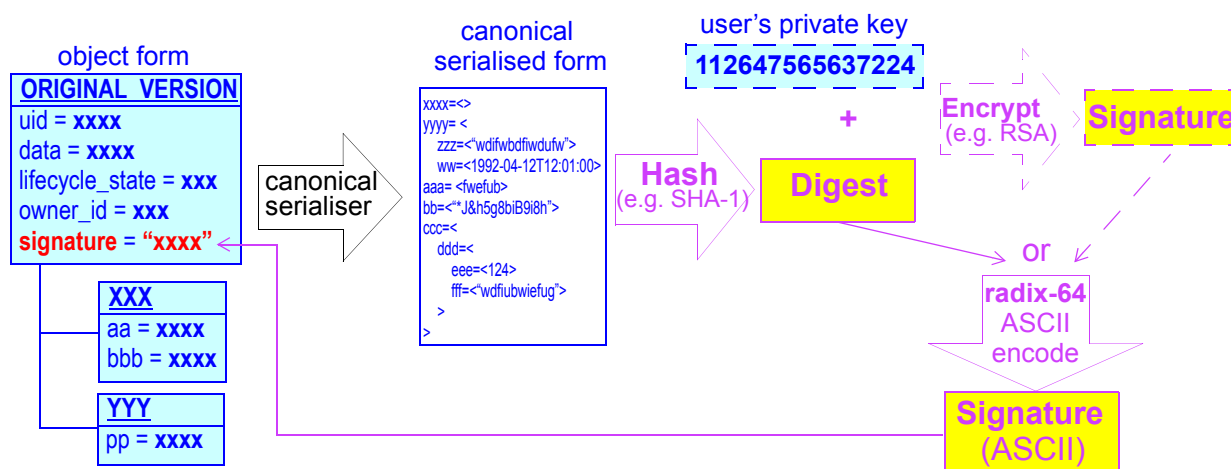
object form

ORIGINAL VERSION
uid = xxxx
data = xxxx
lifecycle_state = xxx
owner_id = xxx
signature = “xxxx”

XXX
aa = xxxx
bbb = xxxx

YYY
pp = xxxx

canonical serialiser

canonical serialised form

xxxx=<>
yyyy= <
zzz=<“wdifwbdfiwdufw”>
ww=<1992-04-12T12:01:00>
aaa= <fwefub>
bb=<“*J&h5g8biB9i8h”>
ccc=<
ddd=<
eee=<124>
fff=<“wdfiubwiefug”>
>
>

Hash
(e.g. SHA-1)

user’s private key
112647565637224

+

Digest

Encrypt
(e.g. RSA)

Signature

or

radix-64
ASCII
encode

Signature
(ASCII)